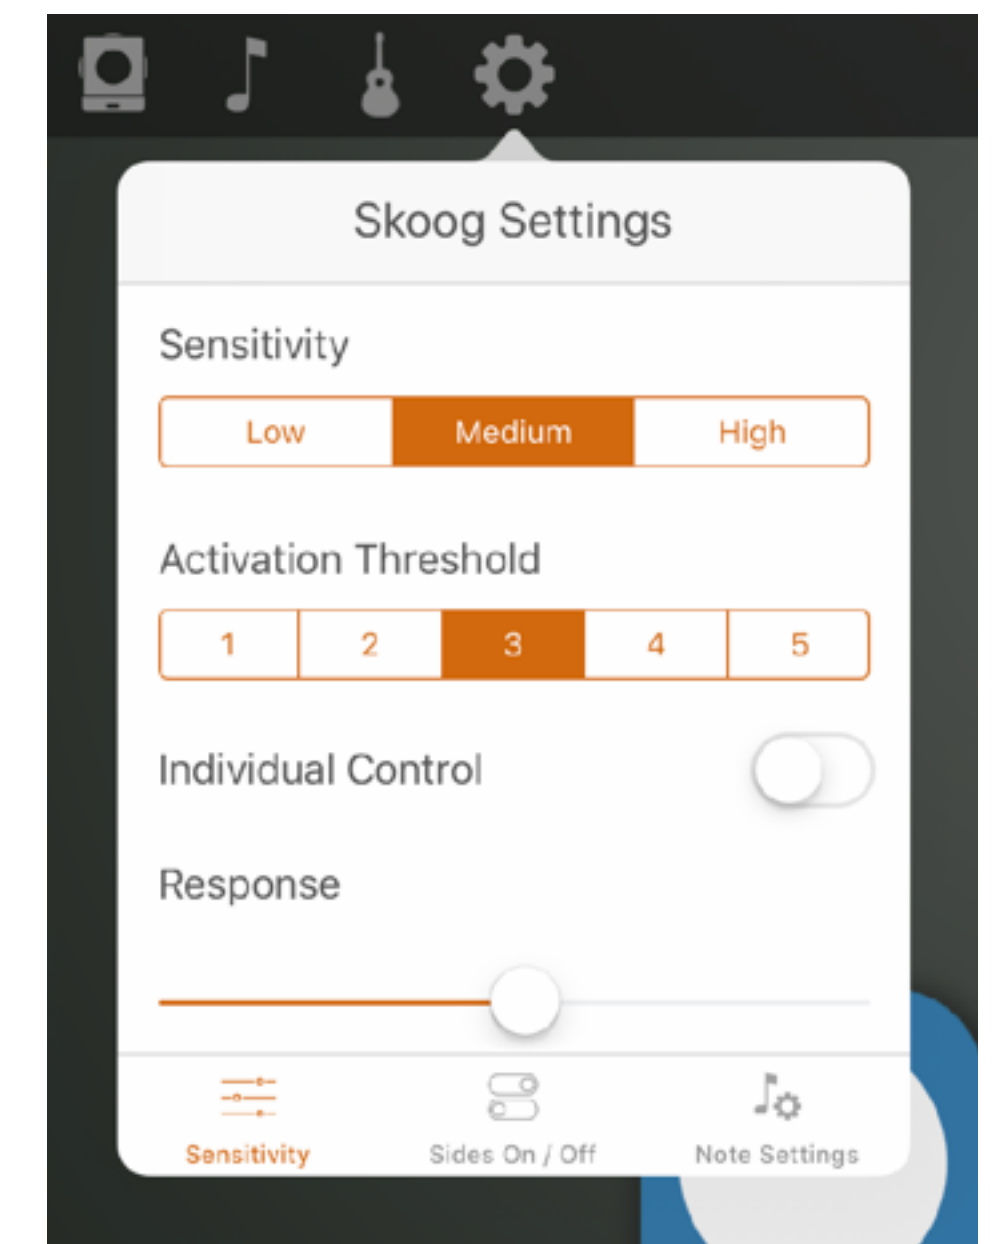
Skoog Settings

Sensitivity

| Low | Medium | High |
|---|---|---|

Activation Threshold

| 1 | 2 | 3 | 4 | 5 |
|---|---|---|---|---|

Individual Control

Response

Sensitivity Sides On / Off Note Settings